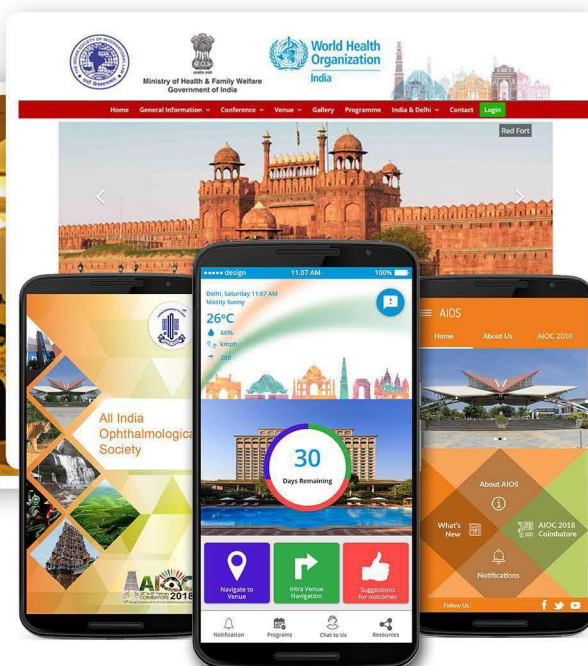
Ministry of Health & Family Welfare
Government of India

World Health Organization
India

Home General Information Conference Venue Gallery Programme India & Delhi Contact Login

Red Fort

All India Ophthalmologica Society

AIOC 2018 COIMBATORE

●●●●● design 11:07 AM 100%

Delhi, Saturday 11:07 AM
Mostly Sunny
26°C
60%
kmph
200

30
Days Remaining

Navigate to Venue
Intra Venue Navigation
Suggestions for outcomes

Notification Programs Chat to Us Resources

AIOS
Home About Us AIOC 2018

About AIOS
What's New
AIOC 2018 Coimbatore
Notifications
Follow Us